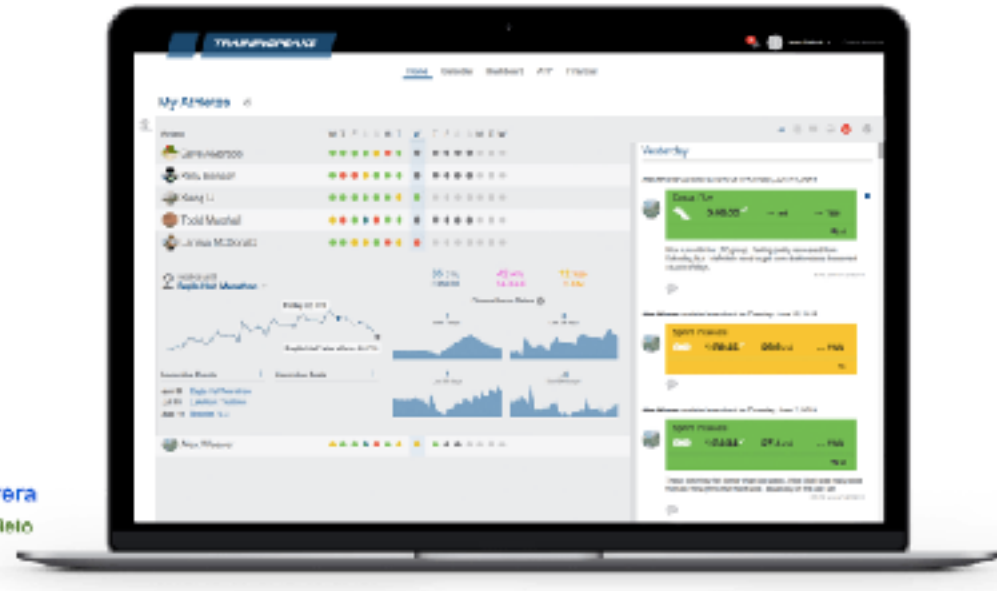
TRAININGPEAKS

Home Calendar Dashboard ATP Fitness

My Athletes

Athlete

Carrie Anderson

Kelly Benson

Kang Li

Todd Marshall

James McDonald

Yesterday

Sprint Workouts

Sprint Workouts

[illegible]

rera

lelo